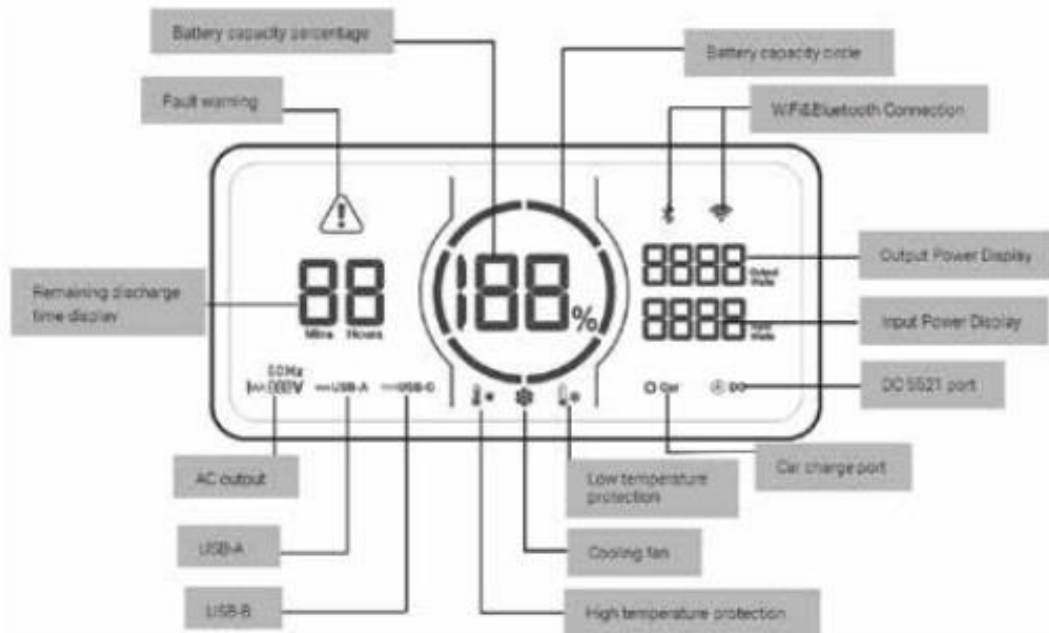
Battery capacity percentage

Battery capacity circle

Fault warning

WiFi&Bluetooth Connection

Remaining discharge time display

88

Mins Hours

188%

8888 Output Watts

8888 Input Watts

Output Power Display

Input Power Display

60Hz

888V

USB-A

USB-C

Car

DC

DC 5521 port

AC output

Car charge port

Low temperature protection

USB-A

Cooling fan

USB-B

High temperature protection